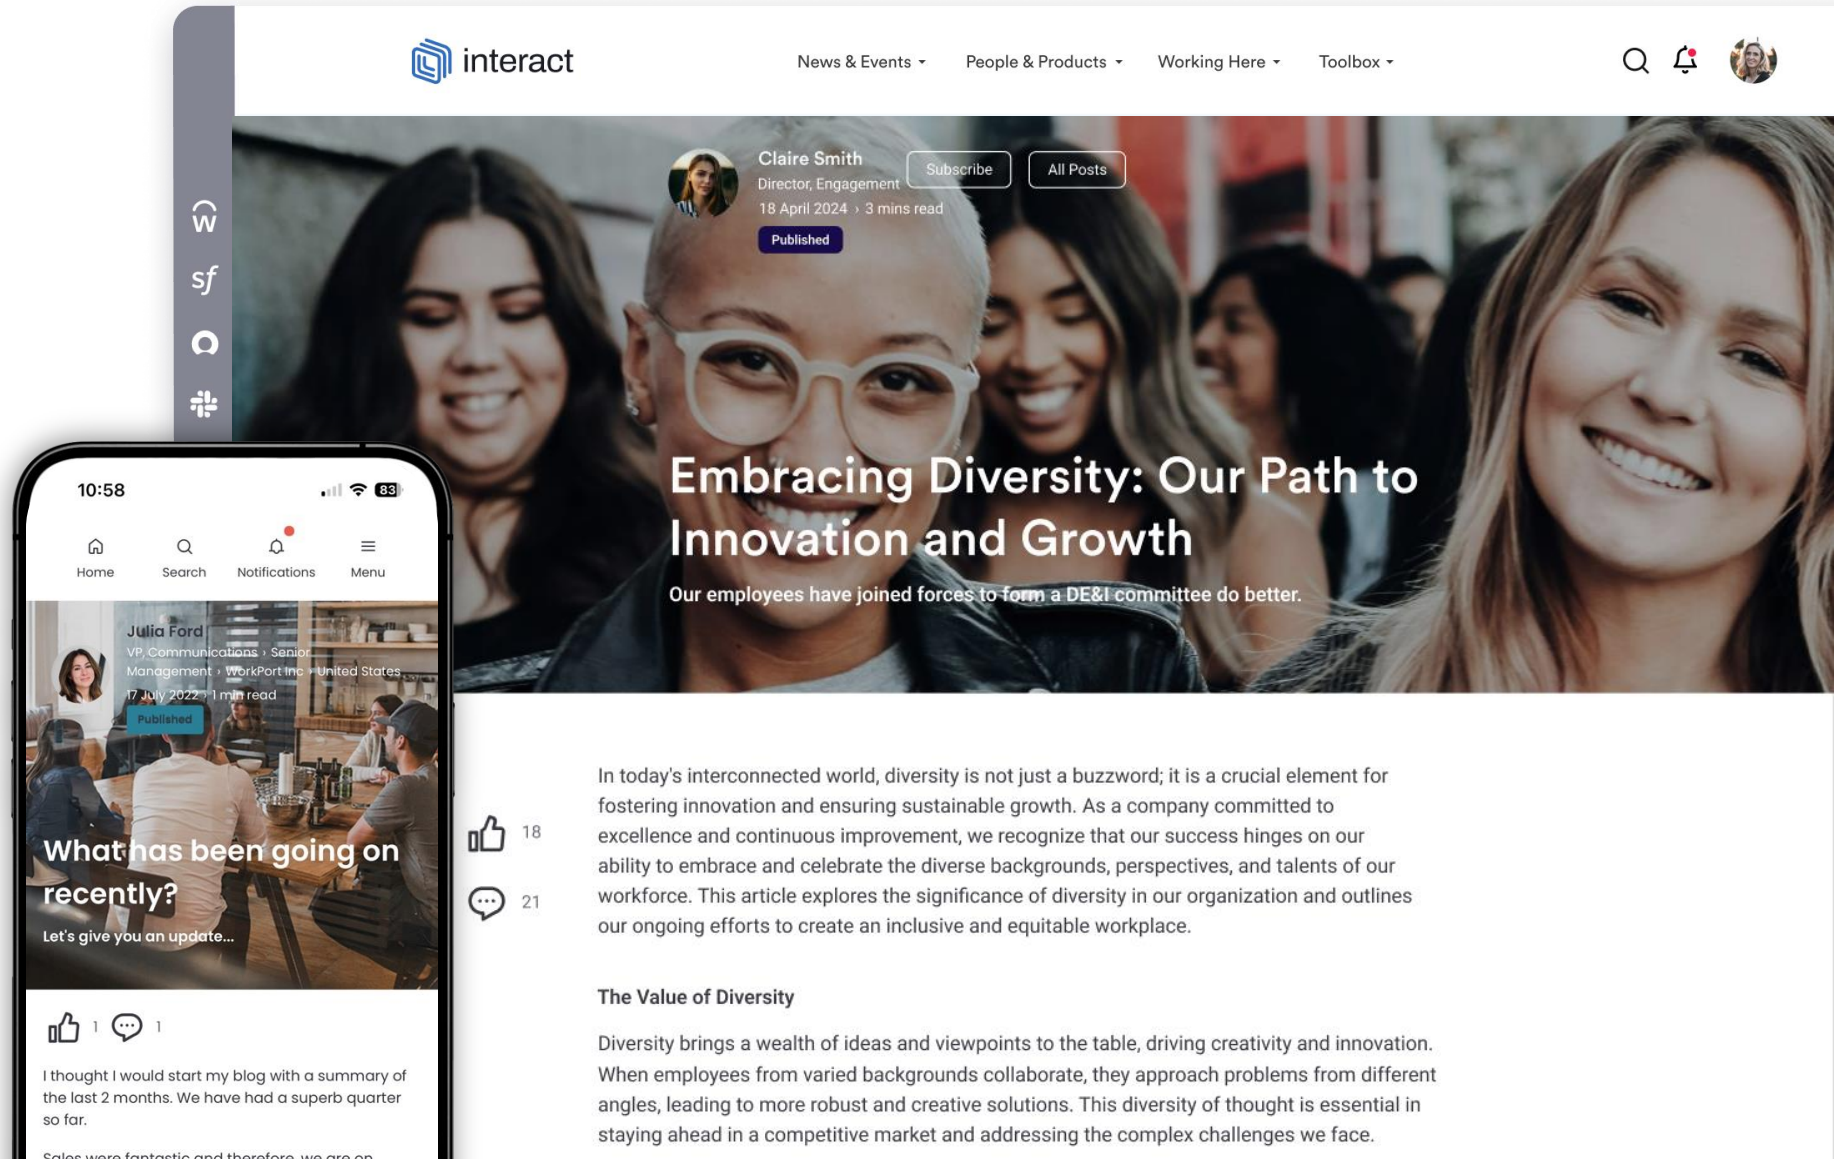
interact

News & Events People & Products Working Here Toolbox

Claire Smith
Director, Engagement
18 April 2024 › 3 mins read
Published

Subscribe All Posts

Embracing Diversity: Our Path to Innovation and Growth

Our employees have joined forces to form a DE&I committee do better.

18

21

In today's interconnected world, diversity is not just a buzzword; it is a crucial element for fostering innovation and ensuring sustainable growth. As a company committed to excellence and continuous improvement, we recognize that our success hinges on our ability to embrace and celebrate the diverse backgrounds, perspectives, and talents of our workforce. This article explores the significance of diversity in our organization and outlines our ongoing efforts to create an inclusive and equitable workplace.

The Value of Diversity

Diversity brings a wealth of ideas and viewpoints to the table, driving creativity and innovation. When employees from varied backgrounds collaborate, they approach problems from different angles, leading to more robust and creative solutions. This diversity of thought is essential in staying ahead in a competitive market and addressing the complex challenges we face.

W
sf

10:58
83

Home Search Notifications Menu

Julia Ford
VP, Communications › Senior Management › WorkPort Inc › United States
17 July 2022 › 1 min read
Published

What has been going on recently?
Let's give you an update...

1 1

I thought I would start my blog with a summary of the last 2 months. We have had a superb quarter so far.

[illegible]